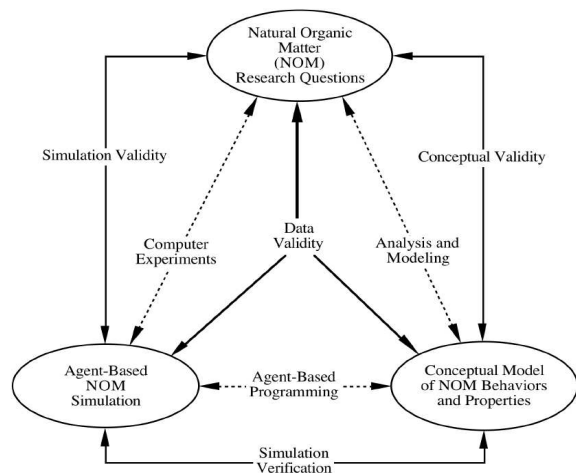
Natural Organic Matter (NOM) Research Questions

Simulation Validity

Conceptual Validity

Data Validity

Computer Experiments

Analysis and Modeling

Agent-Based NOM Simulation

Agent-Based Programming

Conceptual Model of NOM Behaviors and Properties

Simulation Verification